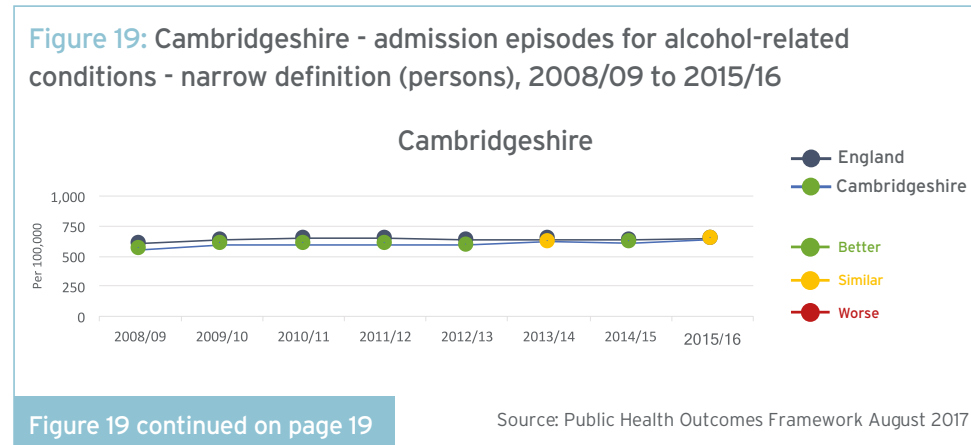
Figure 19: Cambridgeshire - admission episodes for alcohol-related conditions - narrow definition (persons), 2008/09 to 2015/16

Cambridgeshire

England
Cambridgeshire
Better
Similar
Worse

Per 100,000

1,000
750
500
250
0

2008/09
2009/10
2010/11
2011/12
2012/13
2013/14
2014/15
2015/16

Figure 19 continued on page 19

Source: Public Health Outcomes Framework August 2017